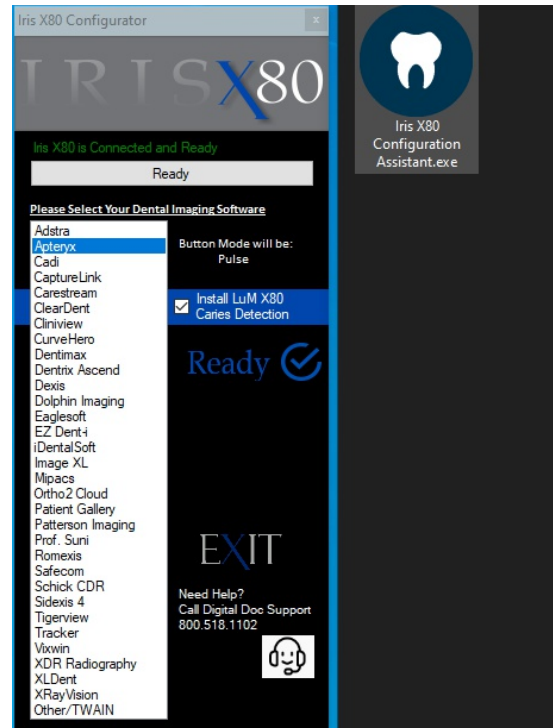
Iris X80 Configurator

IRISX80

Iris X80 is Connected and Ready

Ready

Please Select Your Dental Imaging Software

Adstra
Apteryx
Cadi
CaptureLink
Carestream
ClearDent
Cliniview
CurveHero
Dentimax
Dentrix Ascend
Dexis
Dolphin Imaging
Eaglesoft
EZ Dent-i
iDentalSoft
Image XL
Mipacs
Ortho2 Cloud
Patient Gallery
Patterson Imaging
Prof. Suni
Romexis
Safecom
Schick CDR
Sidexis 4
Tigerview
Tracker
Vixwin
XDR Radiography
XLDent
XRayVision
Other/TWAIN

Button Mode will be:
Pulse

Install LuM X80 Caries Detection

Ready

EXIT

Need Help?
Call Digital Doc Support
800.518.1102

Iris X80 Configuration Assistant.exe